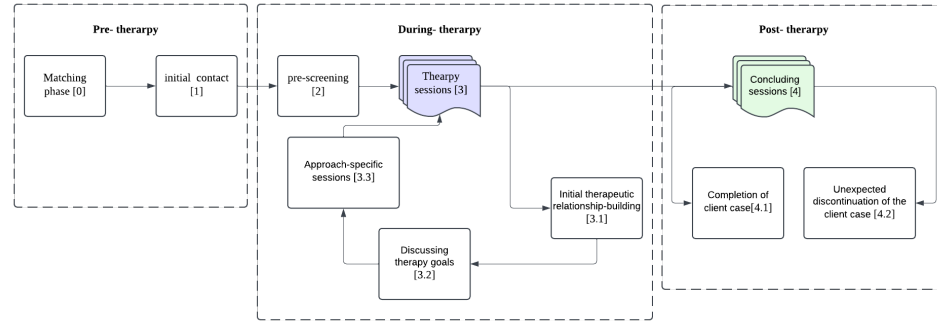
Pre- therarpy

Matching phase [0]

initial contact [1]

During- therarpy

pre-screening [2]

Thearpy sessions [3]

Approach-specific sessions [3.3]

Initial therapeutic relationship-building [3.1]

Discussing therapy goals [3.2]

Post- therarpy

Concluding sessions [4]

Completion of client case[4.1]

Unexpected discontinuation of the client case [4.2]